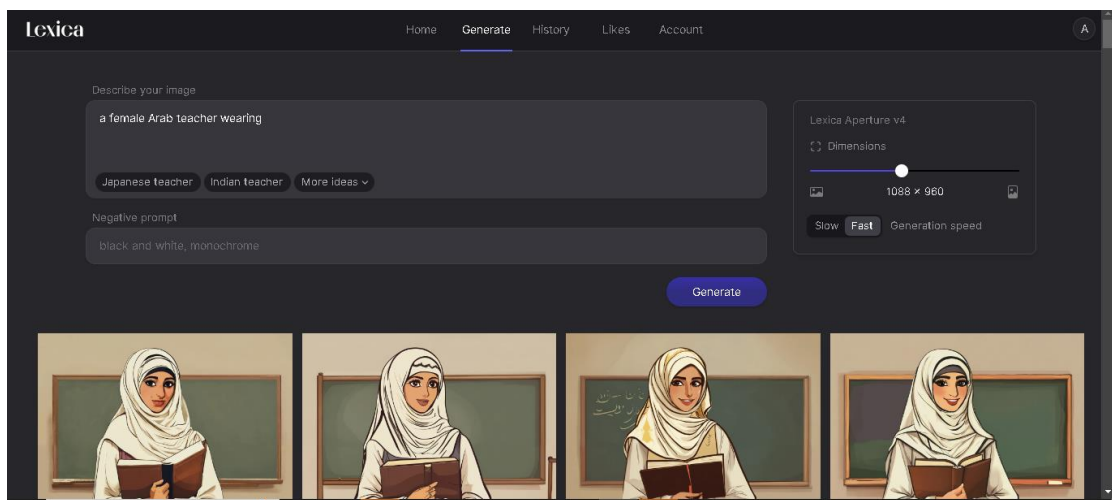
Lexica

Home Generate History Likes Account

A

Describe your image

a female Arab teacher wearing

Japanese teacher Indian teacher More ideas

Negative prompt

black and white, monochrome

Lexica Aperture v4

Dimensions

1088 × 960

Slow Fast Generation speed

Generate